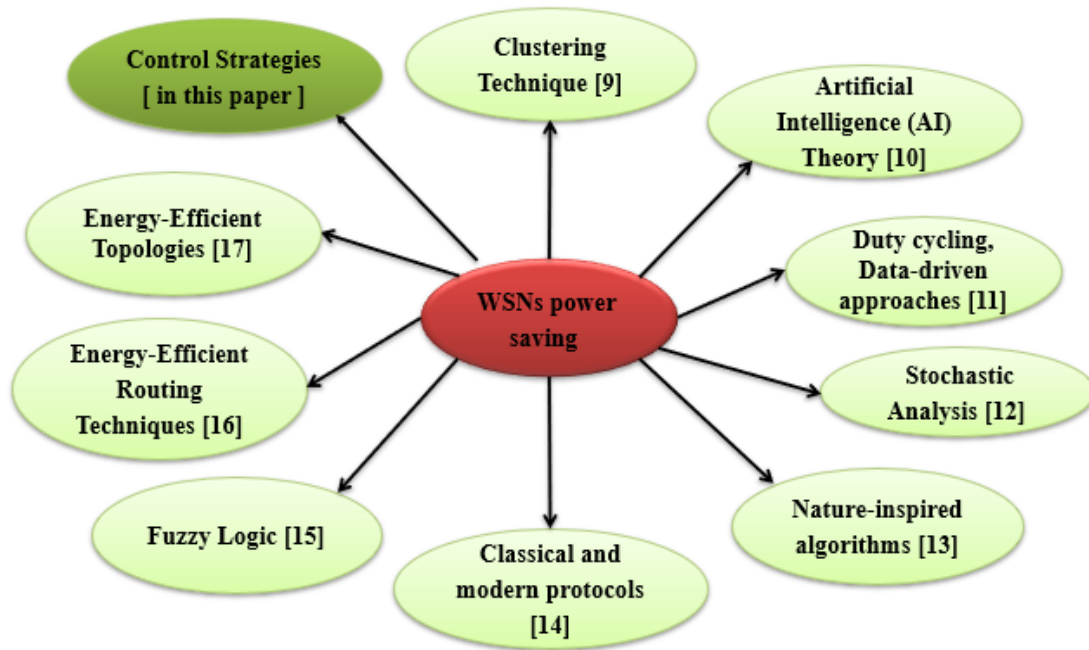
Control Strategies [ in this paper ]

Clustering Technique [9]

Artificial Intelligence (AI) Theory [10]

Energy-Efficient Topologies [17]

Duty cycling, Data-driven approaches [11]

WSNs power saving

Energy-Efficient Routing Techniques [16]

Stochastic Analysis [12]

Fuzzy Logic [15]

Nature-inspired algorithms [13]

Classical and modern protocols [14]